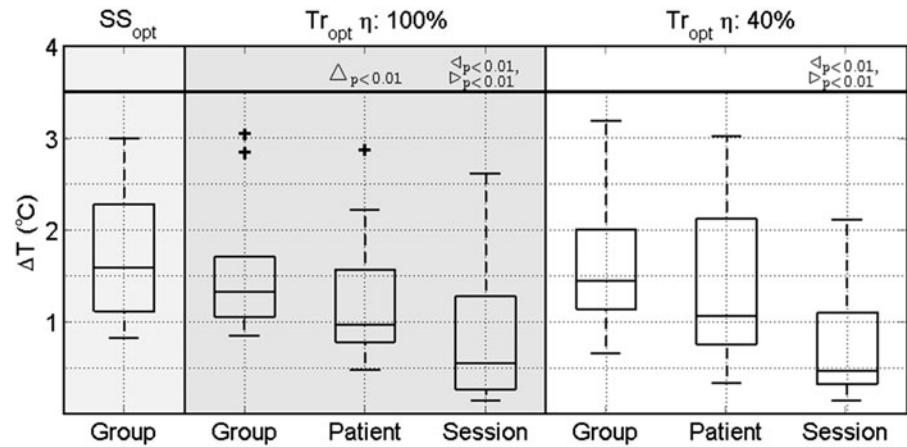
$SS_{opt}$

$Tr_{opt}$ η: 100%

$Tr_{opt}$ η: 40%

$\triangle_{p<0.01}$

$\triangleleft_{p<0.01}$, $\triangleright_{p<0.01}$

$\triangleleft_{p<0.01}$, $\triangleright_{p<0.01}$

ΔT (°C)

4

3

2

1

Group

Group

Patient

Session

Group

Patient

Session